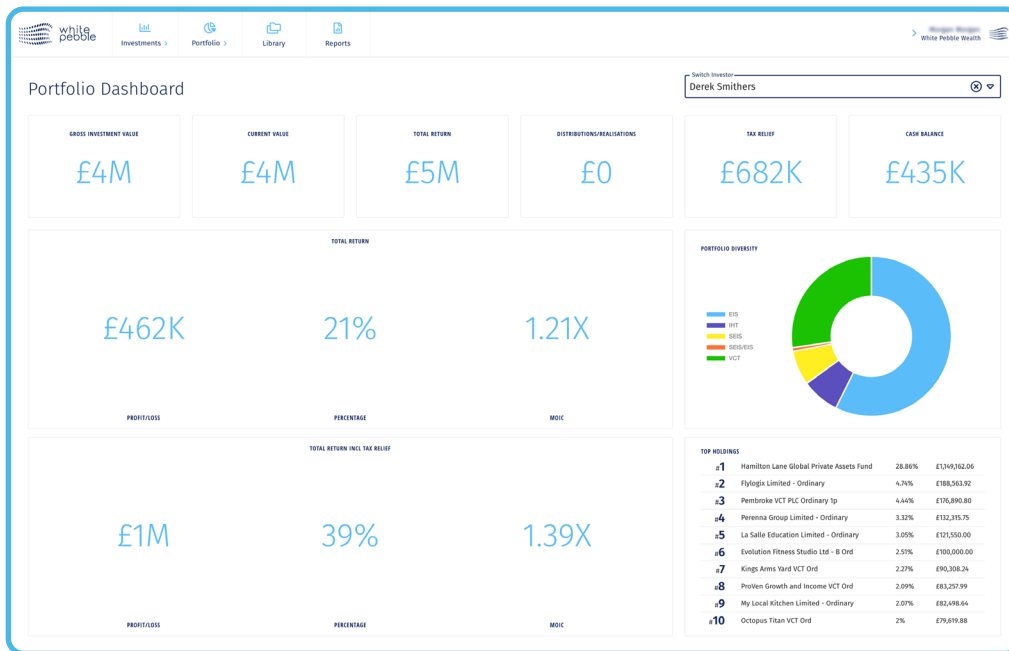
white pebble

Investments >
Portfolio >
Library
Reports

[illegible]
White Pebble Wealth

Portfolio Dashboard

Switch Investor
Derek Smithers

GROSS INVESTMENT VALUE
£4M

CURRENT VALUE
£4M

TOTAL RETURN
£5M

DISTRIBUTIONS/REALISATIONS
£0

TAX RELIEF
£682K

CASH BALANCE
£435K

TOTAL RETURN

£462K
PROFIT/LOSS

21%
PERCENTAGE

1.21X
MOIC

PORTFOLIO DIVERSITY

EIS
IHT
SEIS
SEIS/EIS
VCT

TOTAL RETURN INCL TAX RELIEF

£1M
PROFIT/LOSS

39%
PERCENTAGE

1.39X
MOIC

TOP HOLDINGS

| | | | |
|---|---|---|---|
| #1 | Hamilton Lane Global Private Assets Fund | 28.86% | £1,149,162.06 |
| #2 | Flylogix Limited - Ordinary | 4.74% | £188,563.92 |
| #3 | Pembroke VCT PLC Ordinary 1p | 4.44% | £176,890.80 |
| #4 | Perenna Group Limited - Ordinary | 3.32% | £132,315.75 |
| #5 | La Salle Education Limited - Ordinary | 3.05% | £121,550.00 |
| #6 | Evolution Fitness Studio Ltd - B Ord | 2.51% | £100,000.00 |
| #7 | Kings Arms Yard VCT Ord | 2.27% | £90,308.24 |
| #8 | ProVen Growth and Income VCT Ord | 2.09% | £83,257.99 |
| #9 | My Local Kitchen Limited - Ordinary | 2.07% | £82,498.64 |
| #10 | Octopus Titan VCT Ord | 2% | £79,619.88 |